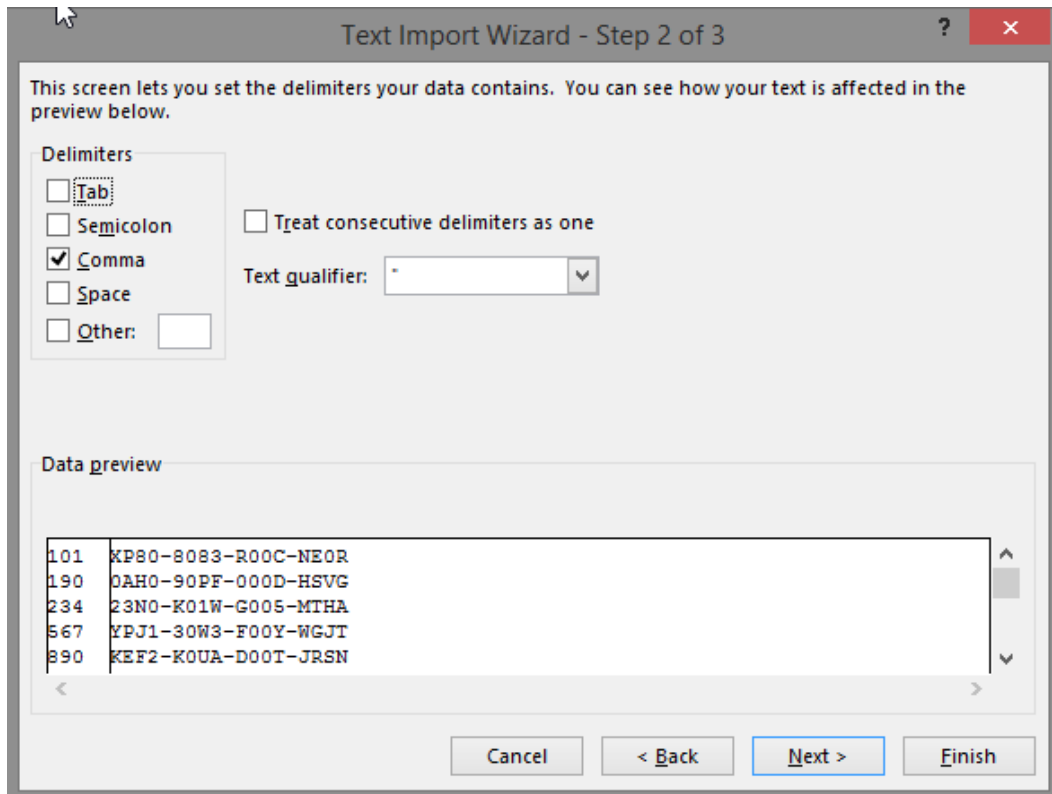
Text Import Wizard - Step 2 of 3

? ×

This screen lets you set the delimiters your data contains. You can see how your text is affected in the preview below.

Delimiters
Tab
Semicolon
Comma
Space
Other:

Treat consecutive delimiters as one

Text qualifier: "

Data preview

| | |
|---|---|
| 101 | XP80-8083-R00C-NE0R |
| 190 | 0AH0-90PF-000D-HSVG |
| 234 | 23N0-K01W-G005-MTHA |
| 567 | YPJ1-30W3-F00Y-WGJT |
| 890 | KEF2-K0UA-D00T-JRSN |

Cancel
< Back
Next >
Finish